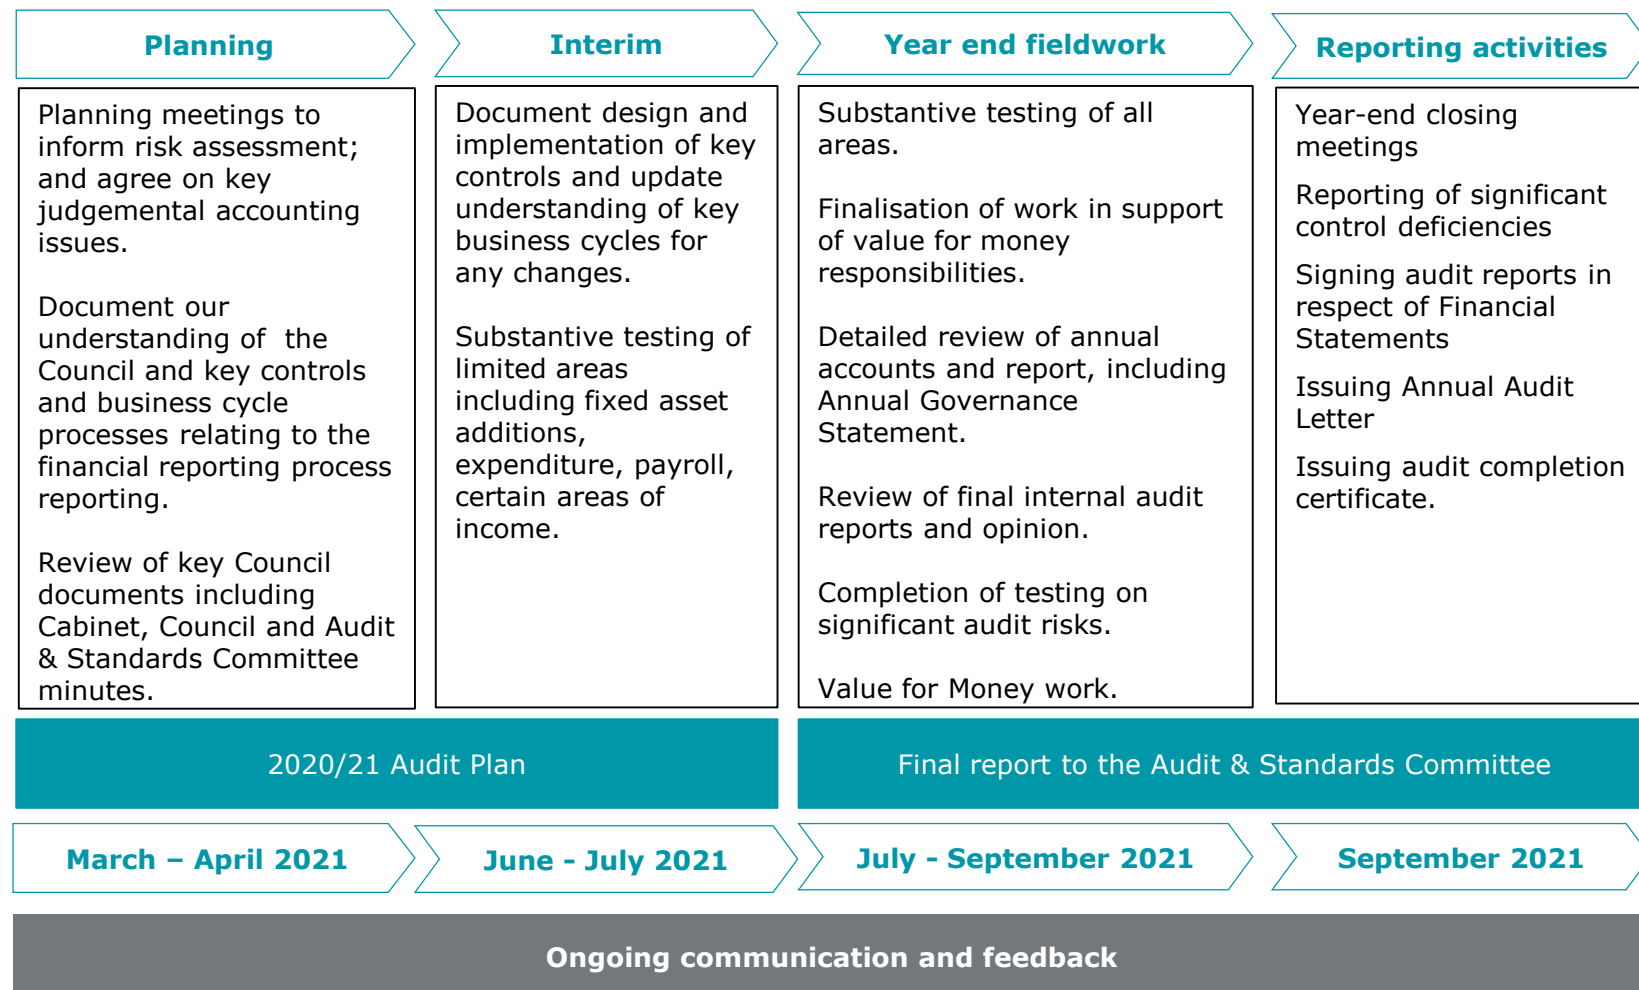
Planning

Planning meetings to inform risk assessment; and agree on key judgemental accounting issues.

Document our understanding of the Council and key controls and business cycle processes relating to the financial reporting process reporting.

Review of key Council documents including Cabinet, Council and Audit & Standards Committee minutes.

Interim

Document design and implementation of key controls and update understanding of key business cycles for any changes.

Substantive testing of limited areas including fixed asset additions, expenditure, payroll, certain areas of income.

Year end fieldwork

Substantive testing of all areas.

Finalisation of work in support of value for money responsibilities.

Detailed review of annual accounts and report, including Annual Governance Statement.

Review of final internal audit reports and opinion.

Completion of testing on significant audit risks.

Value for Money work.

Reporting activities

Year-end closing meetings

Reporting of significant control deficiencies

Signing audit reports in respect of Financial Statements

Issuing Annual Audit Letter

Issuing audit completion certificate.

2020/21 Audit Plan

Final report to the Audit & Standards Committee

March – April 2021

June - July 2021

July - September 2021

September 2021

Ongoing communication and feedback